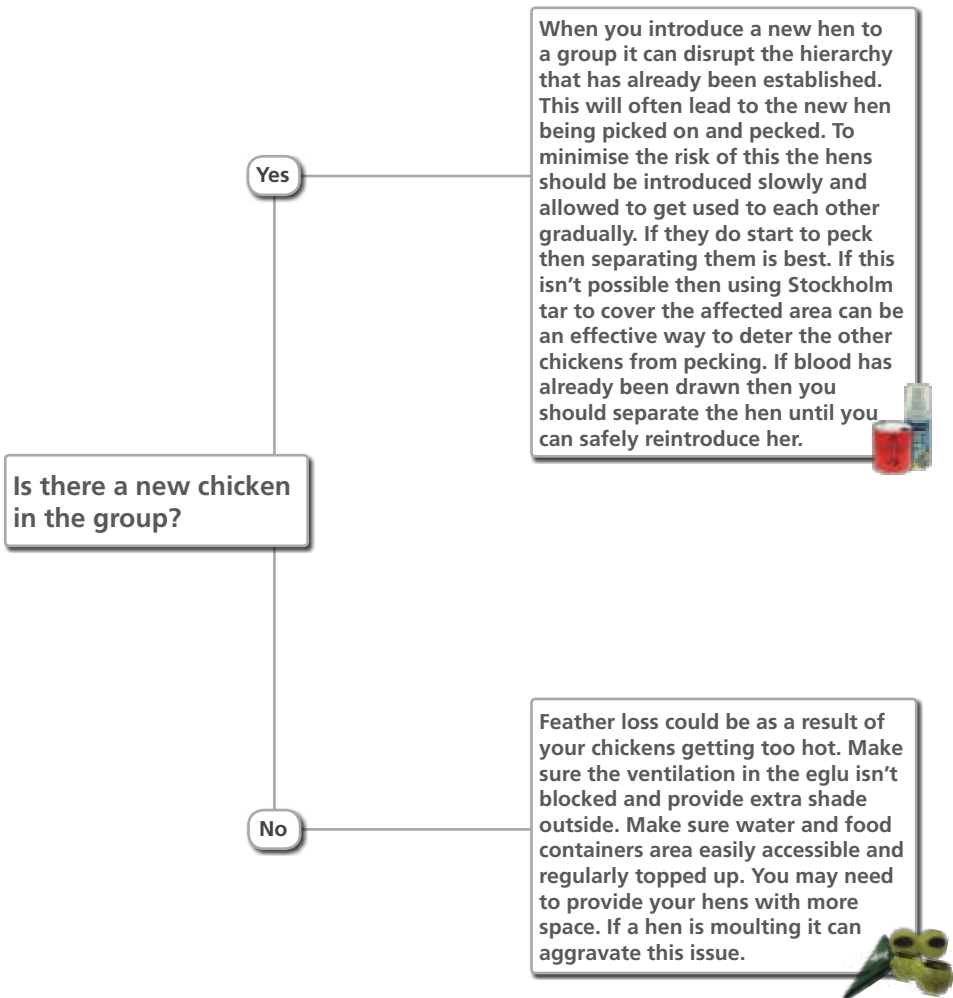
Is there a new chicken in the group?

Yes

When you introduce a new hen to a group it can disrupt the hierarchy that has already been established. This will often lead to the new hen being picked on and pecked. To minimise the risk of this the hens should be introduced slowly and allowed to get used to each other gradually. If they do start to peck then separating them is best. If this isn't possible then using Stockholm tar to cover the affected area can be an effective way to deter the other chickens from pecking. If blood has already been drawn then you should separate the hen until you can safely reintroduce her.

No

Feather loss could be as a result of your chickens getting too hot. Make sure the ventilation in the eglu isn't blocked and provide extra shade outside. Make sure water and food containers area easily accessible and regularly topped up. You may need to provide your hens with more space. If a hen is moulting it can aggravate this issue.